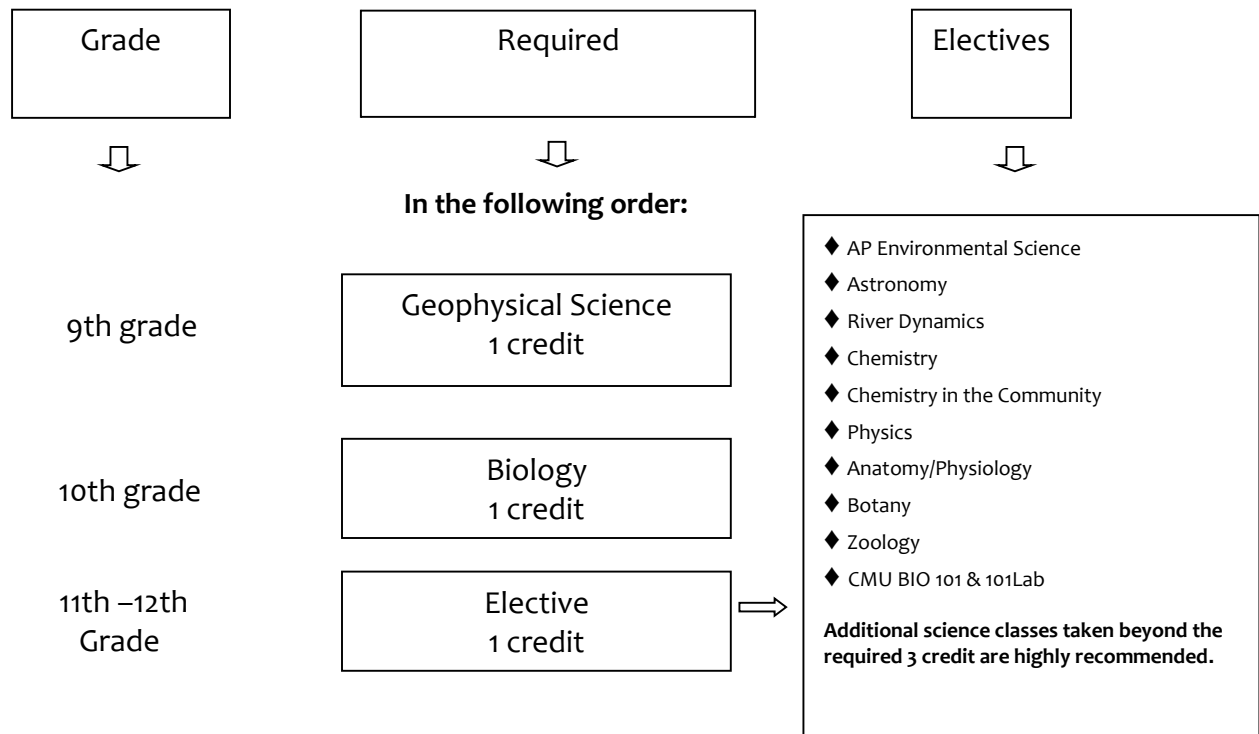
Grade

Required

Electives

In the following order:

9th grade

Geophysical Science
1 credit

10th grade

Biology
1 credit

11th –12th Grade

Elective
1 credit

♦ AP Environmental Science
♦ Astronomy
♦ River Dynamics
♦ Chemistry
♦ Chemistry in the Community
♦ Physics
♦ Anatomy/Physiology
♦ Botany
♦ Zoology
♦ CMU BIO 101 & 101Lab

**Additional science classes taken beyond the required 3 credit are highly recommended.**